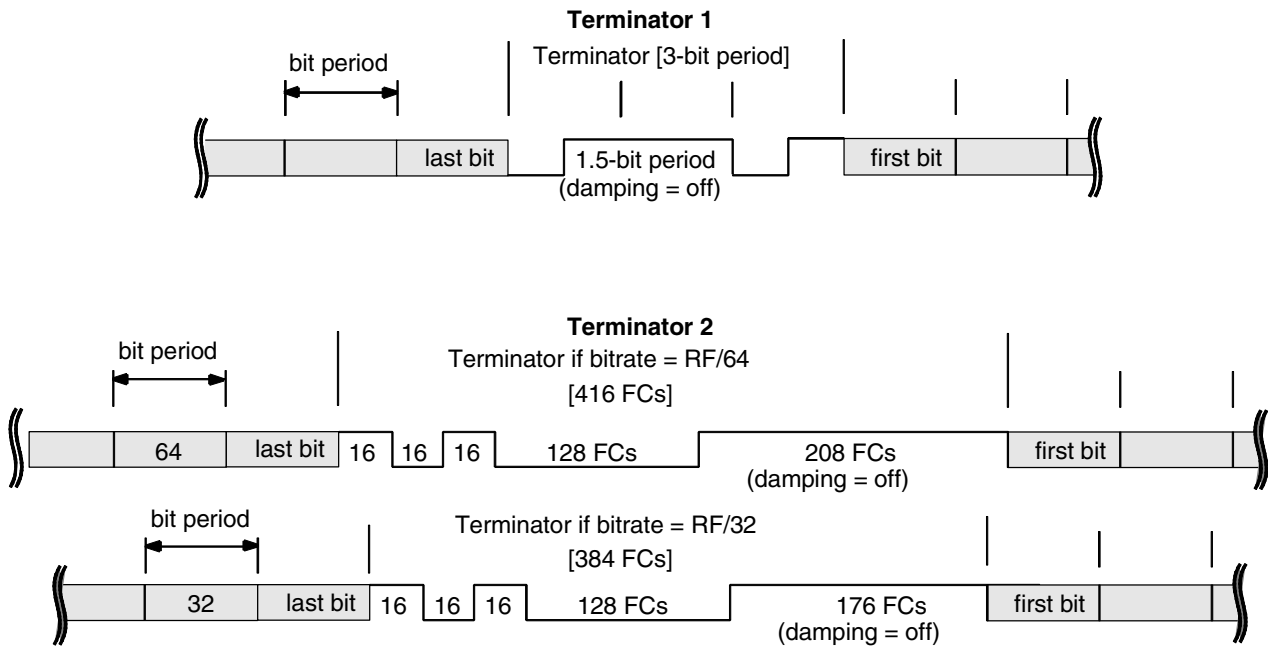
Terminator 1

bit period

Terminator [3-bit period]

last bit

1.5-bit period
(damping = off)

first bit

Terminator 2

bit period

Terminator if bitrate = RF/64
[416 FCs]

64

last bit

16 16 16

128 FCs

208 FCs
(damping = off)

first bit

bit period

Terminator if bitrate = RF/32
[384 FCs]

32

last bit

16 16 16

128 FCs

176 FCs
(damping = off)

first bit